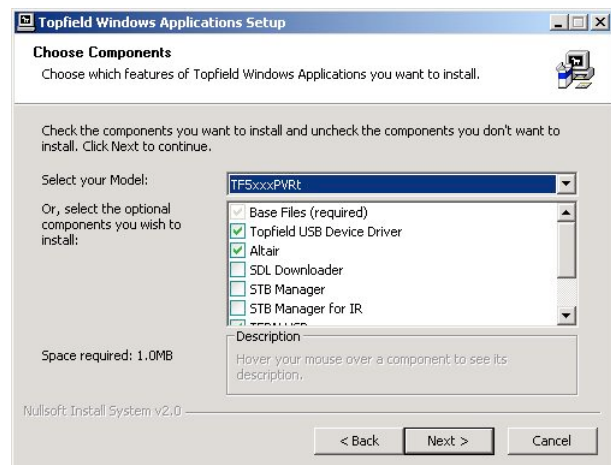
Topfield Windows Applications Setup

Choose Components

Choose which features of Topfield Windows Applications you want to install.

Check the components you want to install and uncheck the components you don't want to install. Click Next to continue.

Select your Model:

TF5xxxPVRt

Or, select the optional components you wish to install:

Base Files (required)
Topfield USB Device Driver
Altair
SDL Downloader
STB Manager
STB Manager for IR
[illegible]

Description

Space required: 1.0MB

Hover your mouse over a component to see its description.

Nullsoft Install System v2.0

< Back
Next >
Cancel